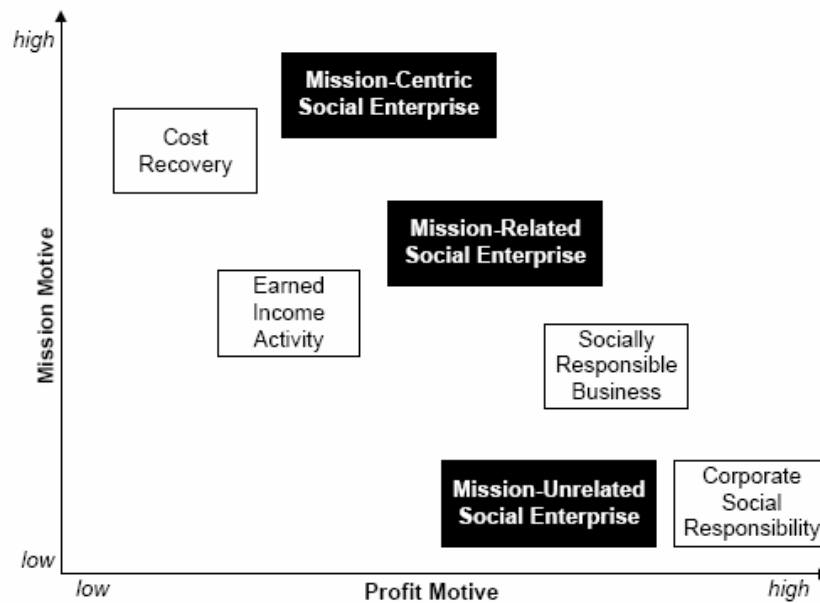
high

Mission Motive

low

Mission-Centric Social Enterprise

Cost Recovery

Mission-Related Social Enterprise

Earned Income Activity

Socially Responsible Business

Mission-Unrelated Social Enterprise

Corporate Social Responsibility

low

Profit Motive

high